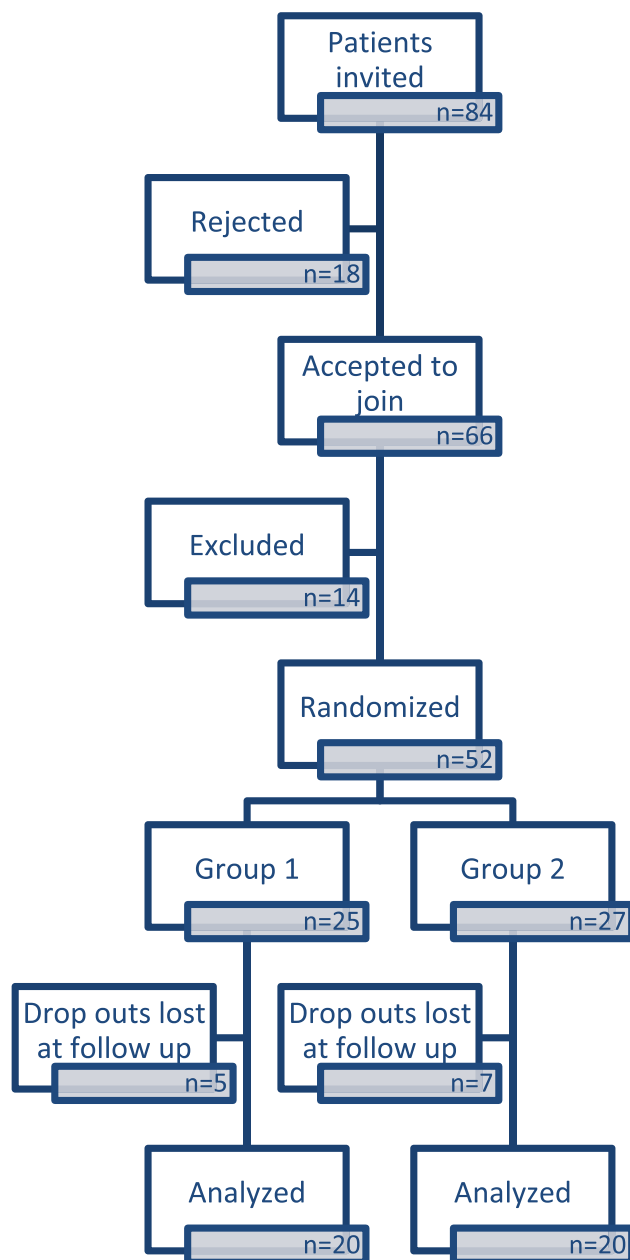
Patients invited
n=84

Rejected
n=18

Accepted to join
n=66

Excluded
n=14

Randomized
n=52

Group 1
n=25

Group 2
n=27

Drop outs lost at follow up
n=5

Drop outs lost at follow up
n=7

Analyzed
n=20

Analyzed
n=20